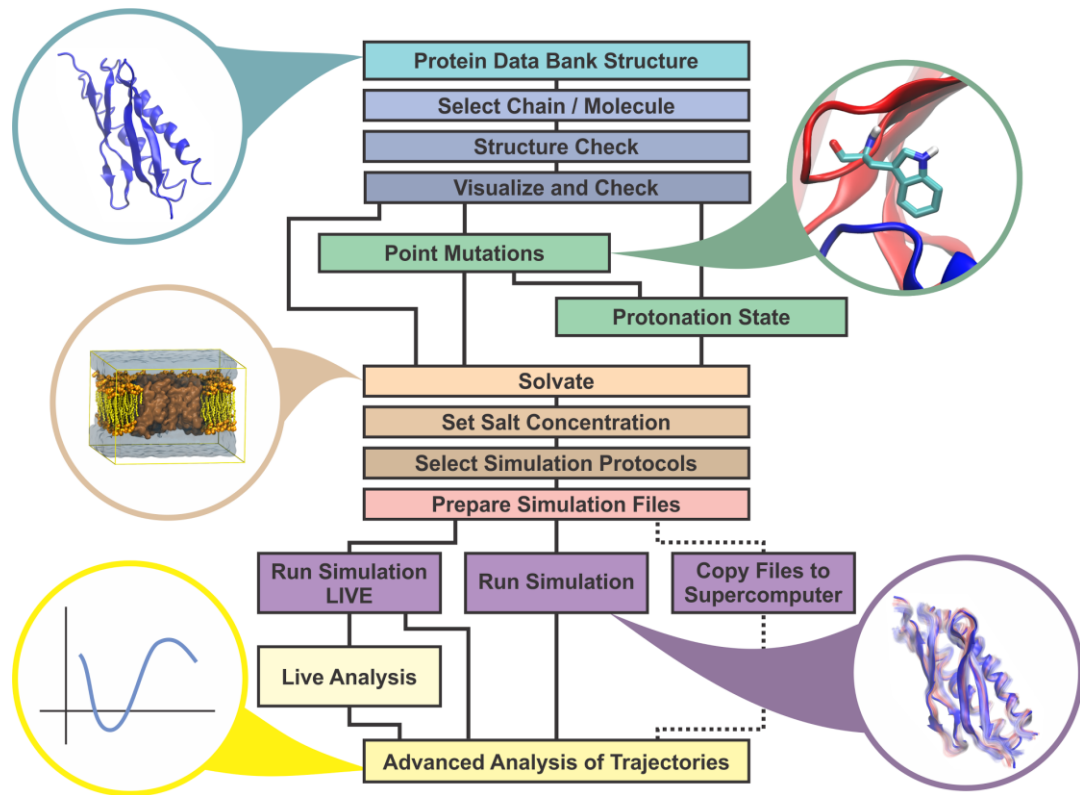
Protein Data Bank Structure
Select Chain / Molecule
Structure Check
Visualize and Check
Point Mutations
Protonation State
Solvate
Set Salt Concentration
Select Simulation Protocols
Prepare Simulation Files
Run Simulation LIVE
Run Simulation
Copy Files to Supercomputer
Live Analysis
Advanced Analysis of Trajectories